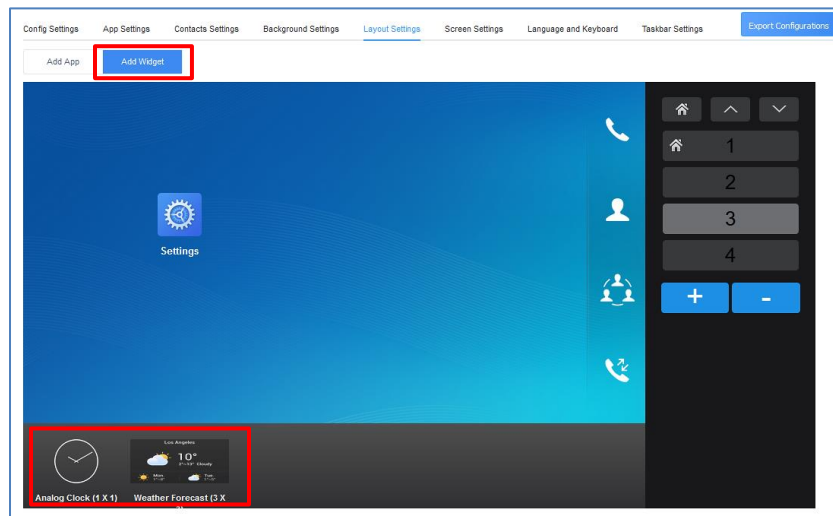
Config Settings App Settings Contacts Settings Background Settings Layout Settings Screen Settings Language and Keyboard Taskbar Settings Export Configurations

Add App Add Widget

Settings

1
2
3
4
+ -

Los Angeles
10°
Cloudy
Mon Tue

Analog Clock (1 X 1) Weather Forecast (3 X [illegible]